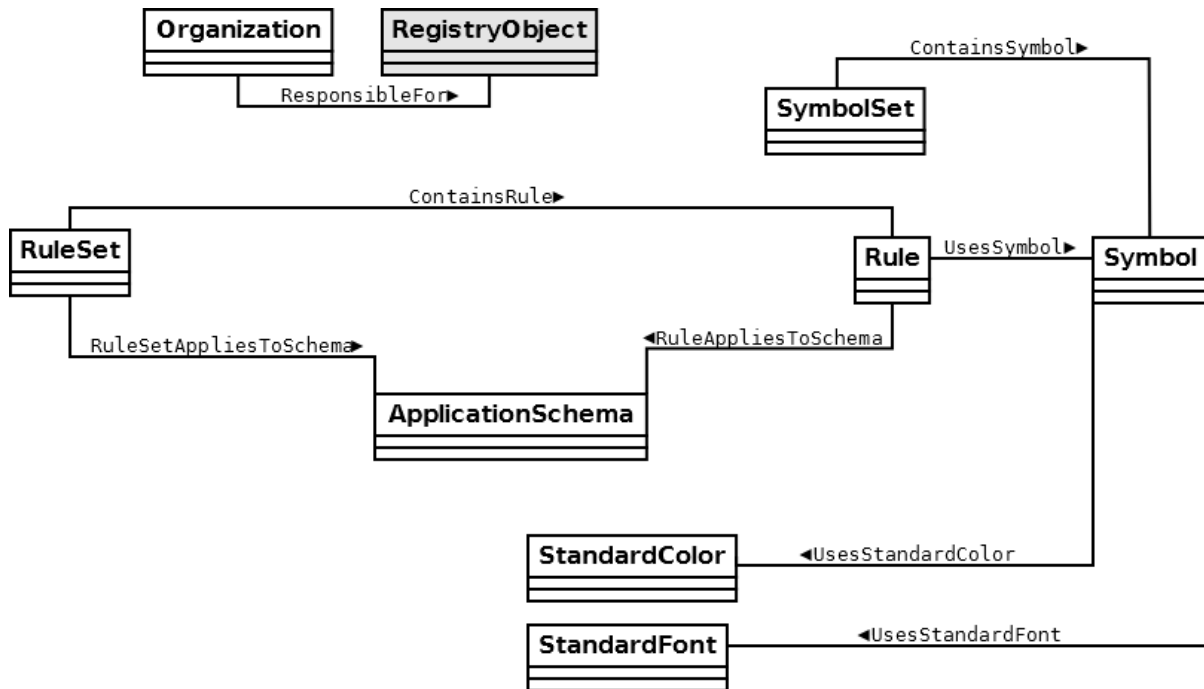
Organization

RegistryObject

ResponsibleFor►

ContainsSymbol►

SymbolSet

ContainsRule►

RuleSet

Rule

UsesSymbol►

Symbol

RuleSetAppliesToSchema►

◄RuleAppliesToSchema

ApplicationSchema

StandardColor

◄UsesStandardColor

StandardFont

◄UsesStandardFont